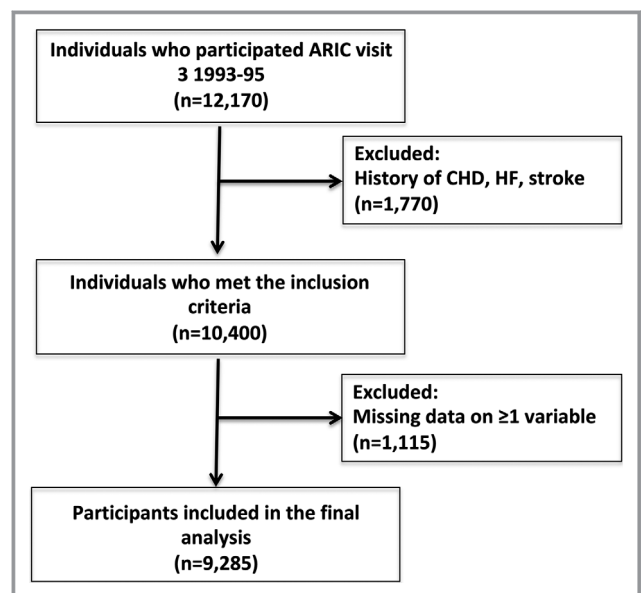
Individuals who participated ARIC visit 3 1993-95
(n=12,170)

Excluded:
History of CHD, HF, stroke
(n=1,770)

Individuals who met the inclusion criteria
(n=10,400)

Excluded:
Missing data on ≥1 variable
(n=1,115)

Participants included in the final analysis
(n=9,285)